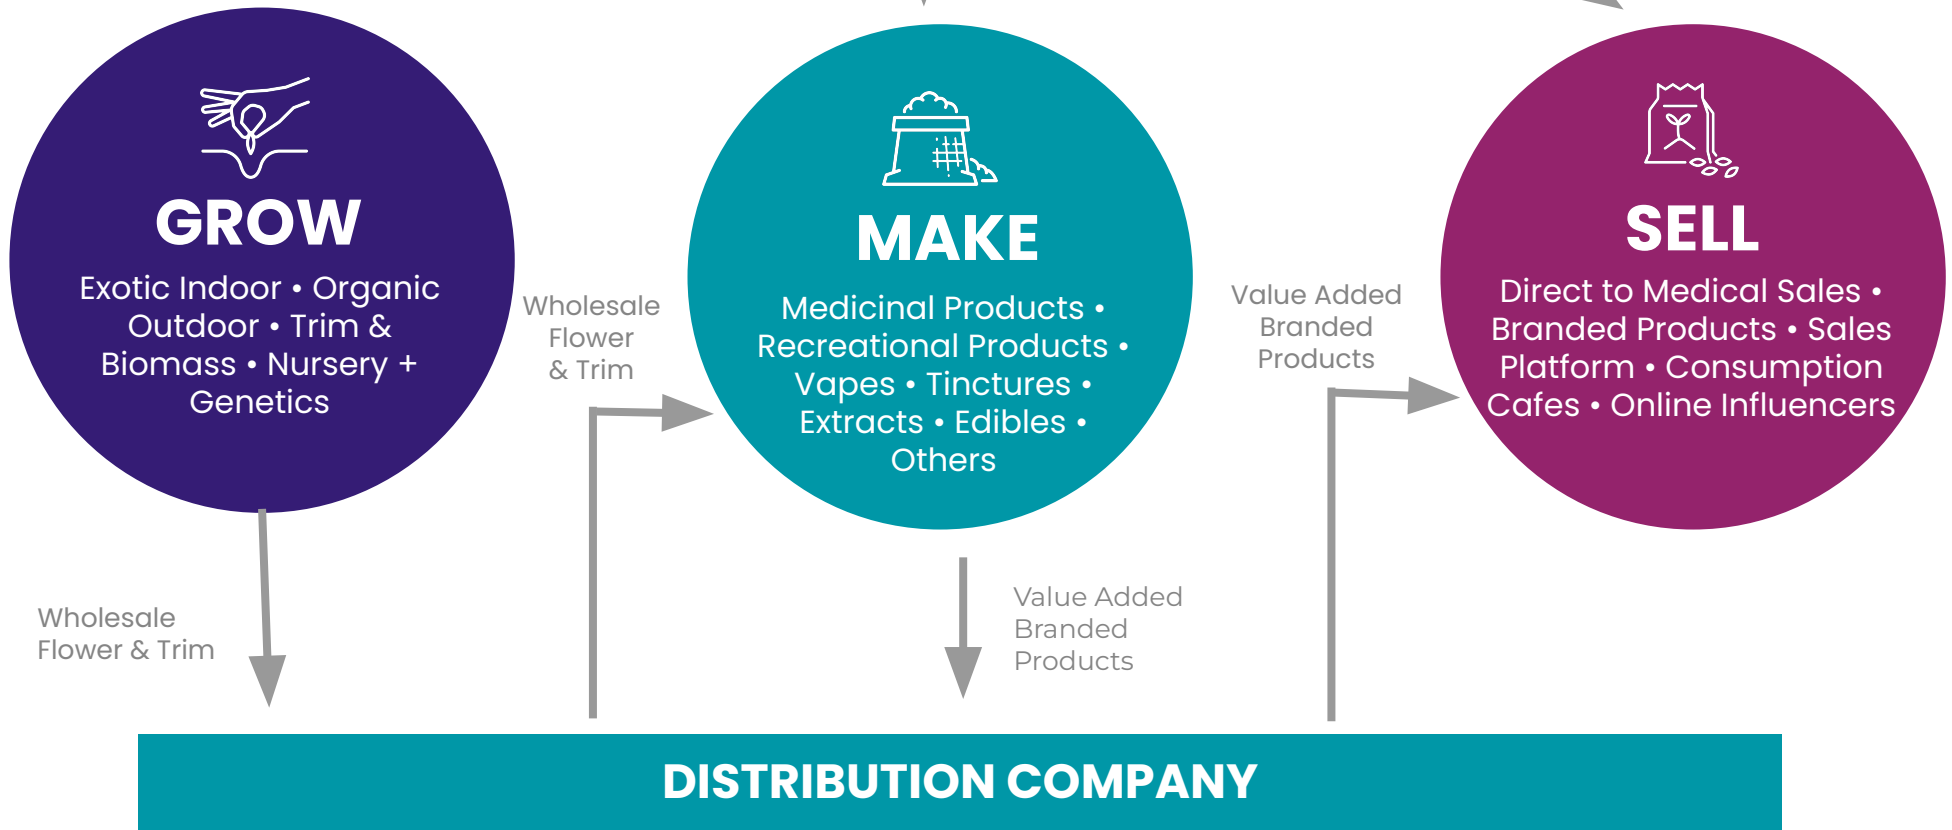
GROW

Exotic Indoor • Organic Outdoor • Trim & Biomass • Nursery + Genetics

Wholesale Flower & Trim

MAKE

Medicinal Products • Recreational Products • Vapes • Tinctures • Extracts • Edibles • Others

Value Added Branded Products

SELL

Direct to Medical Sales • Branded Products • Sales Platform • Consumption Cafes • Online Influencers

Wholesale Flower & Trim

Value Added Branded Products

DISTRIBUTION COMPANY